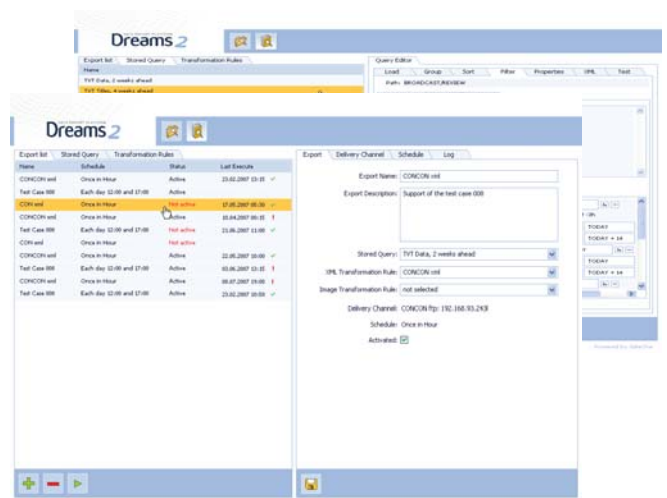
Dreams 2

Export list | Stored Query | Transformation Rules

Name

TVT Data, 2 weeks ahead

TVT Titles, 4 weeks ahead

Query Editor

Load | Group | Sort | Filter | Properties | XML | Test

Path: BROADCAST/REVIEW

TODAY

TODAY + 14

TODAY

TODAY + 14

Dreams 2

Export list | Stored Query | Transformation Rules

| Name | Schedule | Status | Last Execute |
|---|---|---|---|
| CONCON xml | Once in Hour | Active | 15.02.2007 13:15 |
| Test Case 008 | Each day 12:00 and 17:00 | Active | |
| CON xml | Once in Hour | Not active | 17.05.2007 05:30 |
| CONCON xml | Once in Hour | Active | 10.04.2007 06:15 |
| Test Case 008 | Each day 12:00 and 17:00 | Not active | 23.06.2007 10:00 |
| CON xml | Once in Hour | Not active | |
| CONCON xml | Once in Hour | Active | 22.05.2007 10:00 |
| Test Case 008 | Each day 12:00 and 17:00 | Active | 03.06.2007 13:15 |
| CONCON xml | Once in Hour | Active | 08.07.2007 19:00 |
| Test Case 008 | Each day 12:00 and 17:00 | Active | 23.02.2007 10:00 |

Export | Delivery Channel | Schedule | Log

Export Name: CONCON xml

Export Description: Support of the test case 008

Stored Query: TVT Data, 2 weeks ahead

XML Transformation Rule: CONCON xml

Image Transformation Rule: not selected

Delivery Channel: CONCON ftp: 192.168.93.243

Schedule: Once in Hour

Activated:

Powered by Zeta